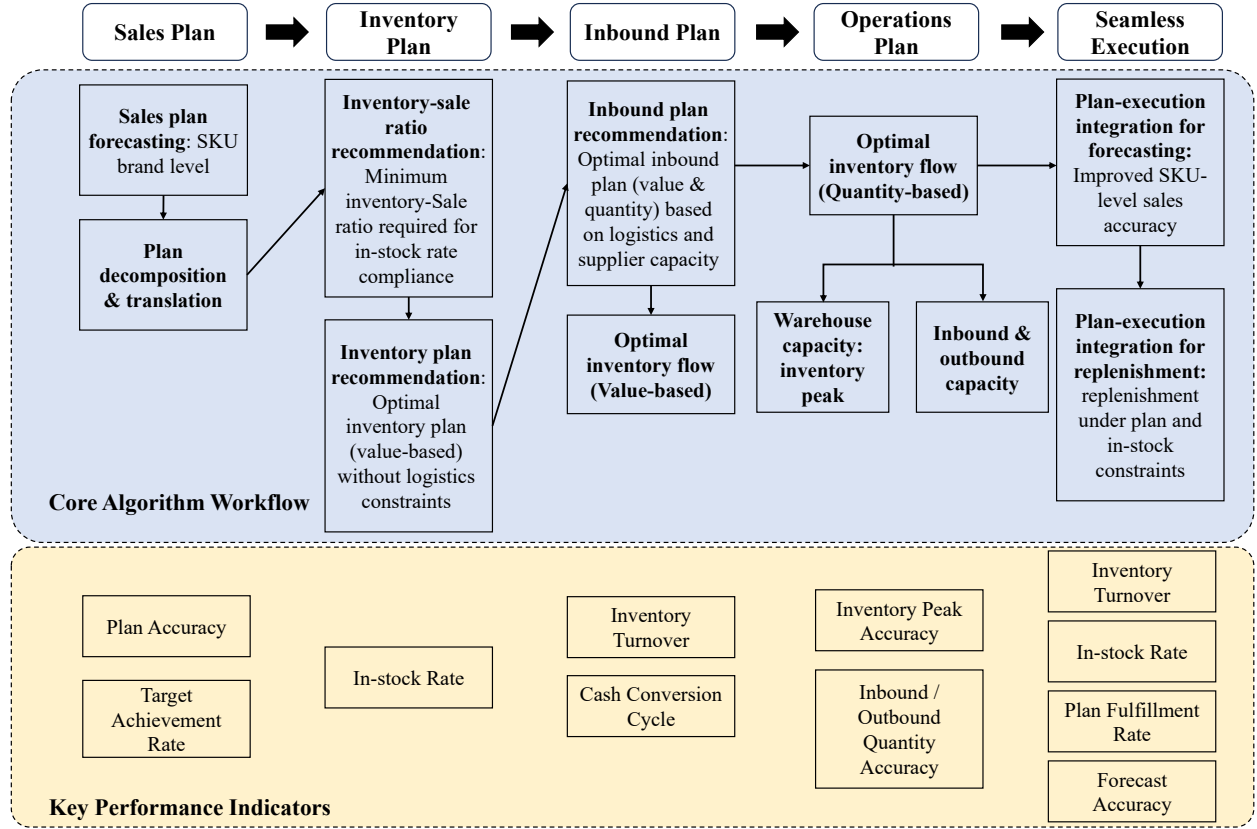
Sales Plan

Inventory Plan

Inbound Plan

Operations Plan

Seamless Execution

Sales plan forecasting: SKU brand level

Plan decomposition & translation

Inventory-sale ratio recommendation: Minimum inventory-Sale ratio required for in-stock rate compliance

Inventory plan recommendation: Optimal inventory plan (value-based) without logistics constraints

Inbound plan recommendation: Optimal inbound plan (value & quantity) based on logistics and supplier capacity

Optimal inventory flow (Value-based)

Optimal inventory flow (Quantity-based)

Warehouse capacity: inventory peak

Inbound & outbound capacity

Plan-execution integration for forecasting: Improved SKU-level sales accuracy

Plan-execution integration for replenishment: replenishment under plan and in-stock constraints

Core Algorithm Workflow

Plan Accuracy

Target Achievement Rate

In-stock Rate

Inventory Turnover

Cash Conversion Cycle

Inventory Peak Accuracy

Inbound / Outbound Quantity Accuracy

Inventory Turnover

In-stock Rate

Plan Fulfillment Rate

Forecast Accuracy

Key Performance Indicators